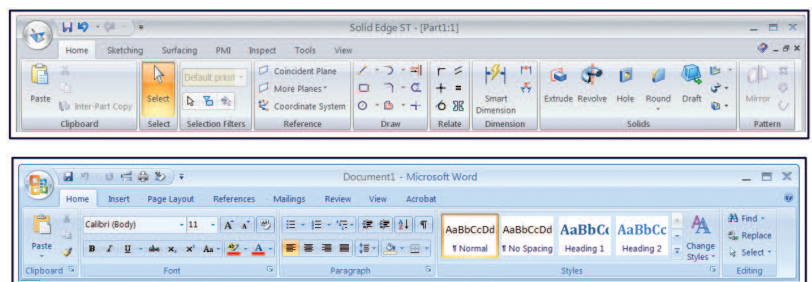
Solid Edge ST - [Part1:1]

Home Sketching Surfacing PMI Inspect Tools View

Paste
Inter-Part Copy
Clipboard

Select
Select

Default priori
Selection Filters

Coincident Plane
More Planes
Coordinate System
Reference

Draw

Relate

Smart Dimension
Dimension

Extrude Revolve Hole Round Draft
Solids

Mirror
Pattern

Document1 - Microsoft Word

Home Insert Page Layout References Mailings Review View Acrobat

Paste
Clipboard

Calibri (Body) 11
B I U abe x, x² Aa A
Font

Paragraph

AaBbCcDd ¶ Normal
AaBbCcDd ¶ No Spacing
AaBbCc Heading 1
AaBbCc Heading 2
Change Styles
Styles

Find
Replace
Select
Editing